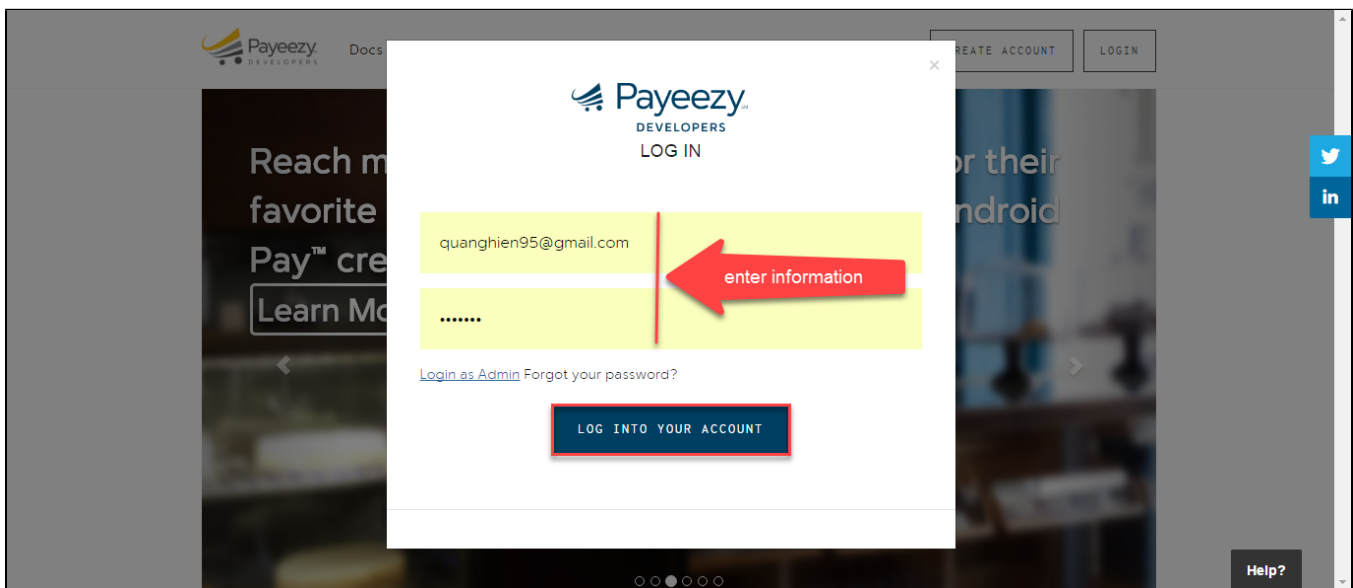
Payeezy DEVELOPERS Docs

REATE ACCOUNT

LOGIN

Reach m

favorite

Pay™ cre

Learn Mo

r their

ndroid

×

Payeezy DEVELOPERS

LOG IN

quanghien95@gmail.com

enter information

•••••••

Login as Admin Forgot your password?

LOG INTO YOUR ACCOUNT

in

Help?